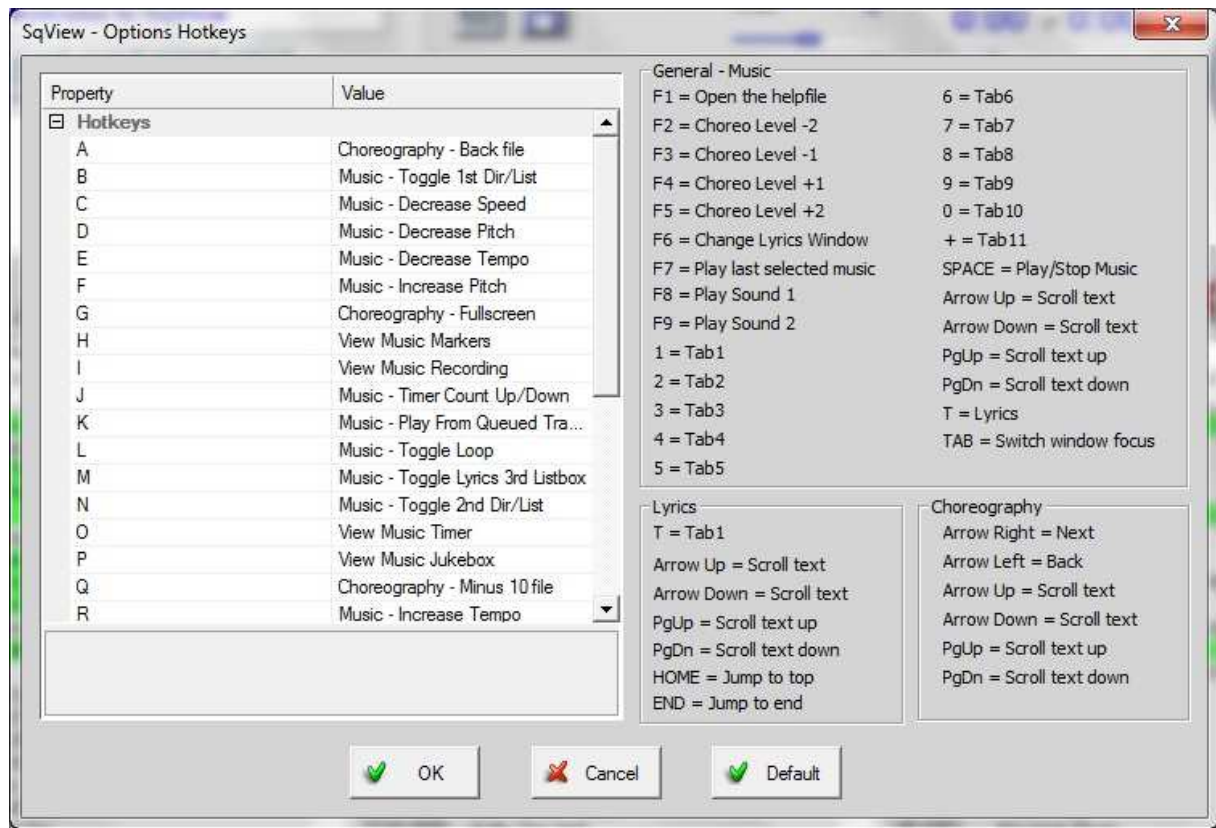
SqView - Options Hotkeys

| Property | Value |
|---|---|
| Hotkeys | |
| A | Choreography - Back file |
| B | Music - Toggle 1st Dir/List |
| C | Music - Decrease Speed |
| D | Music - Decrease Pitch |
| E | Music - Decrease Tempo |
| F | Music - Increase Pitch |
| G | Choreography - Fullscreen |
| H | View Music Markers |
| I | View Music Recording |
| J | Music - Timer Count Up/Down |
| K | Music - Play From Queued Tra... |
| L | Music - Toggle Loop |
| M | Music - Toggle Lyrics 3rd Listbox |
| N | Music - Toggle 2nd Dir/List |
| O | View Music Timer |
| P | View Music Jukebox |
| Q | Choreography - Minus 10 file |
| R | Music - Increase Tempo |

General - Music
F1 = Open the helpfile
F2 = Choreo Level -2
F3 = Choreo Level -1
F4 = Choreo Level +1
F5 = Choreo Level +2
F6 = Change Lyrics Window
F7 = Play last selected music
F8 = Play Sound 1
F9 = Play Sound 2
1 = Tab1
2 = Tab2
3 = Tab3
4 = Tab4
5 = Tab5
6 = Tab6
7 = Tab7
8 = Tab8
9 = Tab9
0 = Tab10
+ = Tab11
SPACE = Play/Stop Music
Arrow Up = Scroll text
Arrow Down = Scroll text
PgUp = Scroll text up
PgDn = Scroll text down
T = Lyrics
TAB = Switch window focus

Lyrics
T = Tab1
Arrow Up = Scroll text
Arrow Down = Scroll text
PgUp = Scroll text up
PgDn = Scroll text down
HOME = Jump to top
END = Jump to end

Choreography
Arrow Right = Next
Arrow Left = Back
Arrow Up = Scroll text
Arrow Down = Scroll text
PgUp = Scroll text up
PgDn = Scroll text down

OK
Cancel
Default